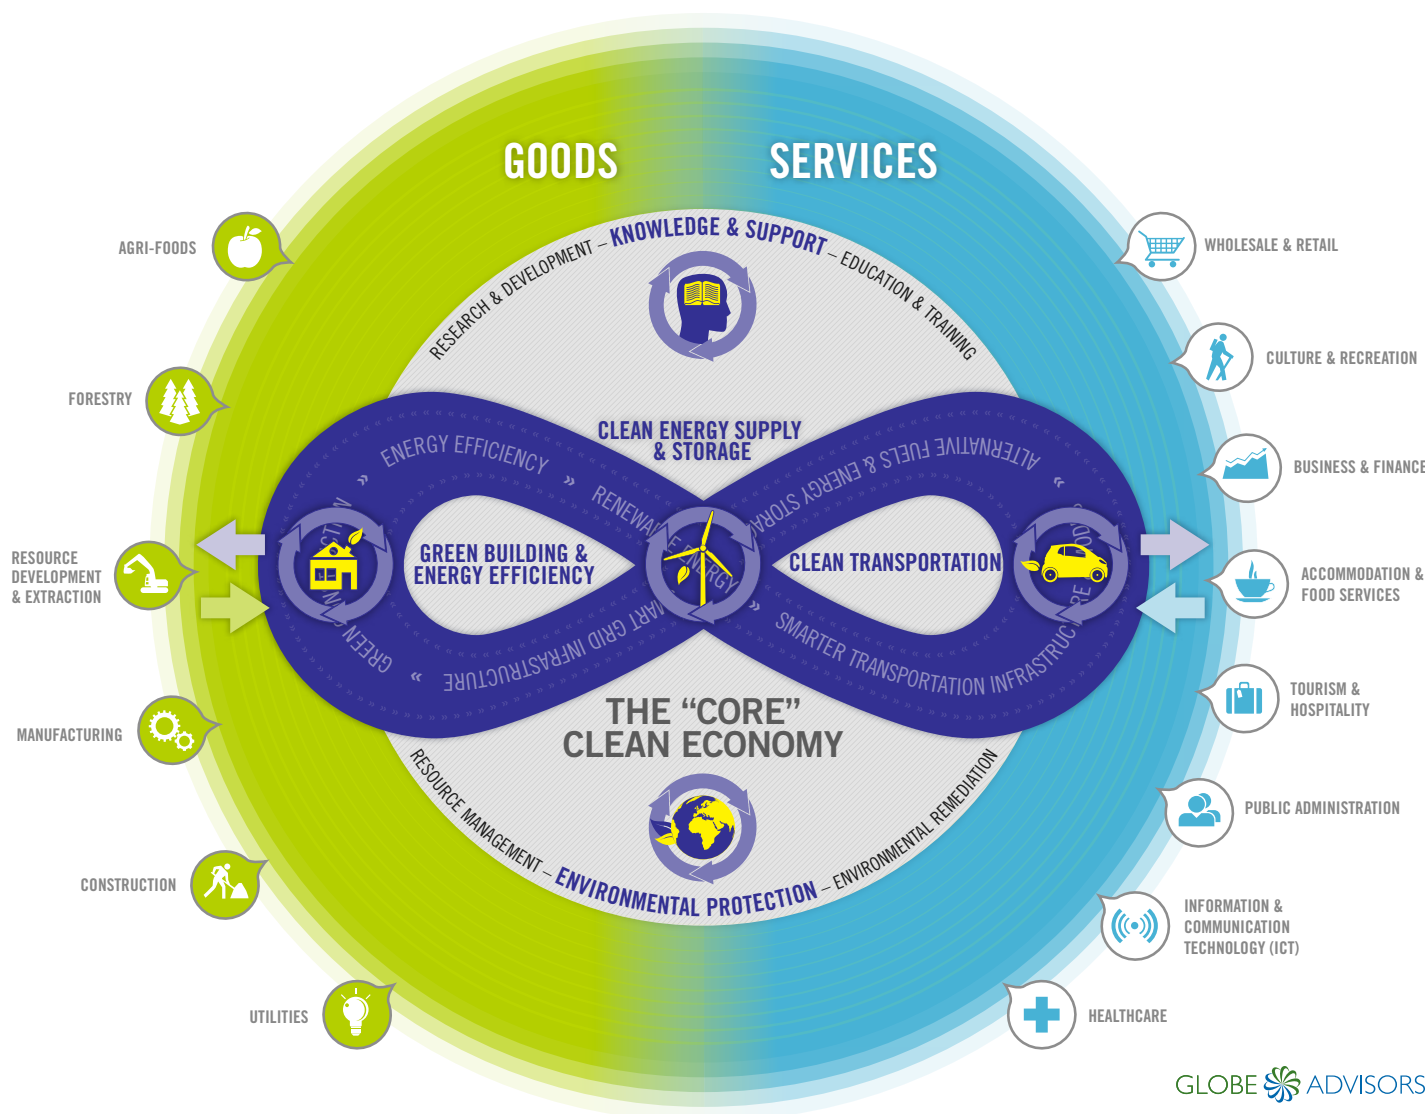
GOODS

SERVICES

RESEARCH & DEVELOPMENT – KNOWLEDGE & SUPPORT – EDUCATION & TRAINING

CLEAN ENERGY SUPPLY & STORAGE

ENERGY EFFICIENCY »

RENEWABLE ENERGY

ALTERNATIVE FUELS & ENERGY STORAGE

GREEN BUILDING & ENERGY EFFICIENCY

CLEAN TRANSPORTATION

SMART GRID INFRASTRUCTURE

SMARTER TRANSPORTATION INFRASTRUCTURE

GREEN

THE "CORE" CLEAN ECONOMY

RESOURCE MANAGEMENT – ENVIRONMENTAL PROTECTION – ENVIRONMENTAL REMEDIATION

AGRI-FOODS

FORESTRY

RESOURCE DEVELOPMENT & EXTRACTION

MANUFACTURING

CONSTRUCTION

UTILITIES

WHOLESALE & RETAIL

CULTURE & RECREATION

BUSINESS & FINANCE

ACCOMMODATION & FOOD SERVICES

TOURISM & HOSPITALITY

PUBLIC ADMINISTRATION

INFORMATION & COMMUNICATION TECHNOLOGY (ICT)

HEALTHCARE

GLOBE ADVISORS